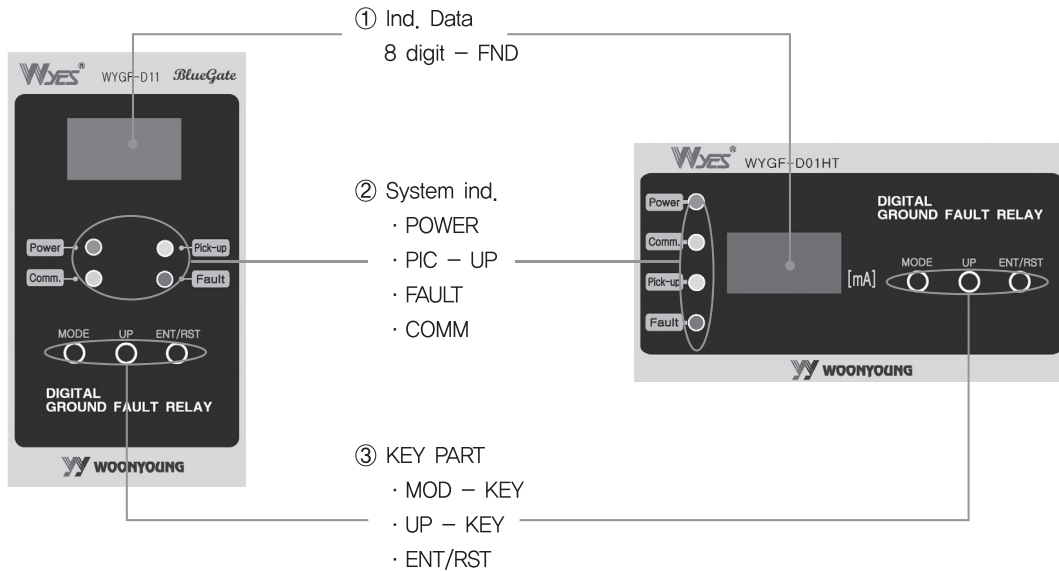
① Ind. Data
8 digit – FND

WYES® WYGF-D11 BlueGate

Power
Comm.
Pick-up
Fault

MODE UP ENT/RST

DIGITAL
GROUND FAULT RELAY

WOONYOUNG

② System ind.
· POWER
· PIC – UP
· FAULT
· COMM

WYES® WYGF-D01HT

Power
Comm.
Pick-up
Fault

DIGITAL
GROUND FAULT RELAY

[mA]

MODE UP ENT/RST

WOONYOUNG

③ KEY PART
· MOD – KEY
· UP – KEY
· ENT/RST